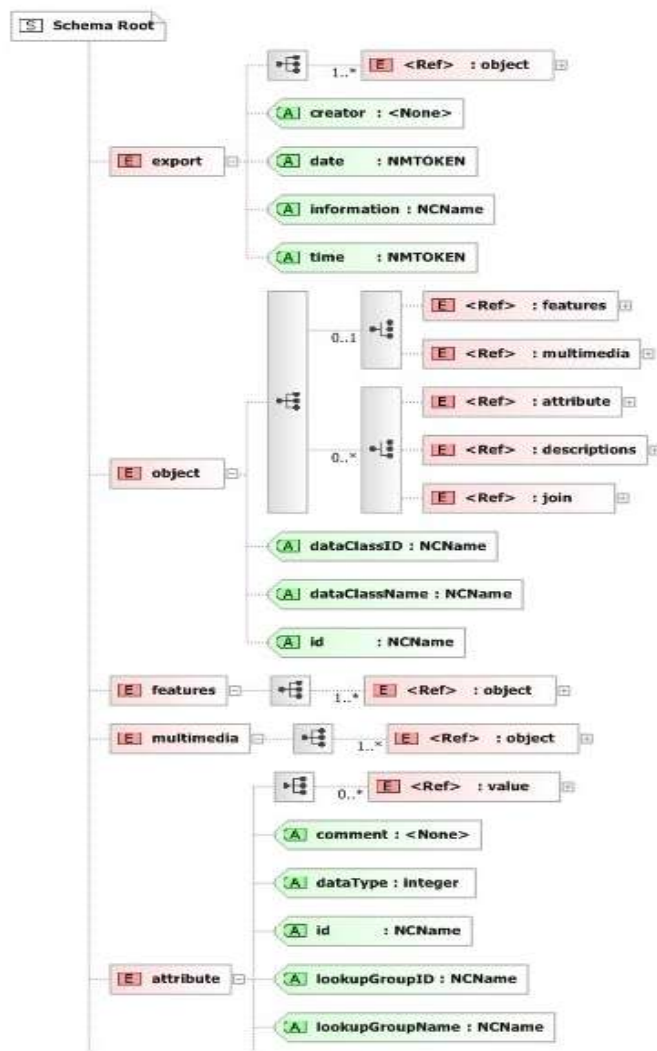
S Schema Root

E export

1..* E <Ref> : object

A creator : <None>

A date : NMTOKEN

A information : NCName

A time : NMTOKEN

E object

0..1

E <Ref> : features

E <Ref> : multimedia

0..*

E <Ref> : attribute

E <Ref> : descriptions

E <Ref> : join

A dataClassID : NCName

A dataClassName : NCName

A id : NCName

E features

1..* E <Ref> : object

E multimedia

1..* E <Ref> : object

E attribute

0..* E <Ref> : value

A comment : <None>

A dataType : integer

A id : NCName

A lookupGroupID : NCName

A lookupGroupName : NCName